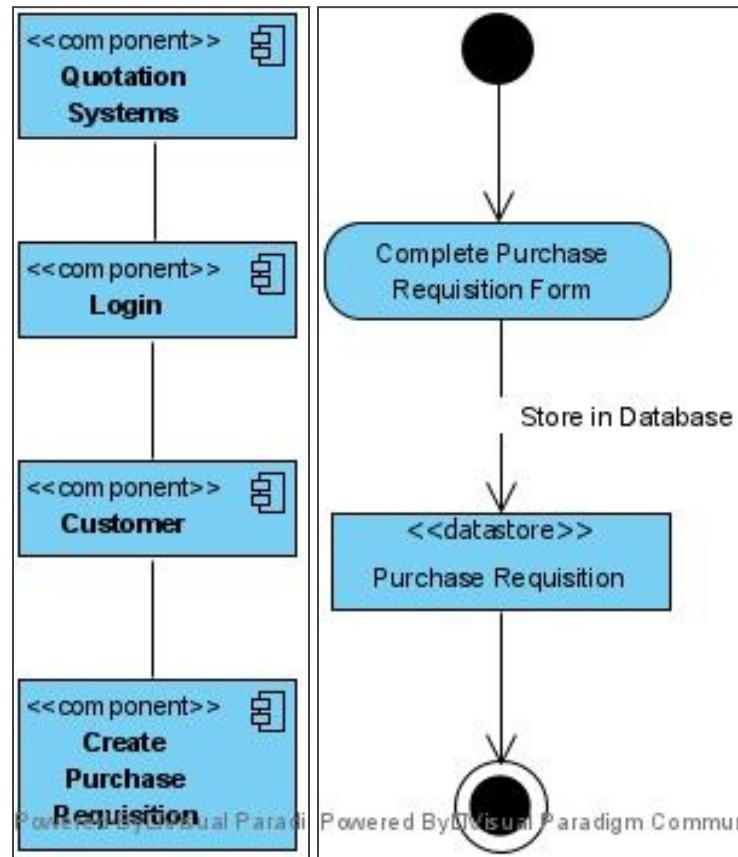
<<component>>
Quotation Systems

<<component>>
Login

<<component>>
Customer

<<component>>
Create Purchase Requisition

Powered By Visual Paradi

Complete Purchase Requisition Form

Store in Database

<<datastore>>
Purchase Requisition

Powered By Visual Paradigm Commu